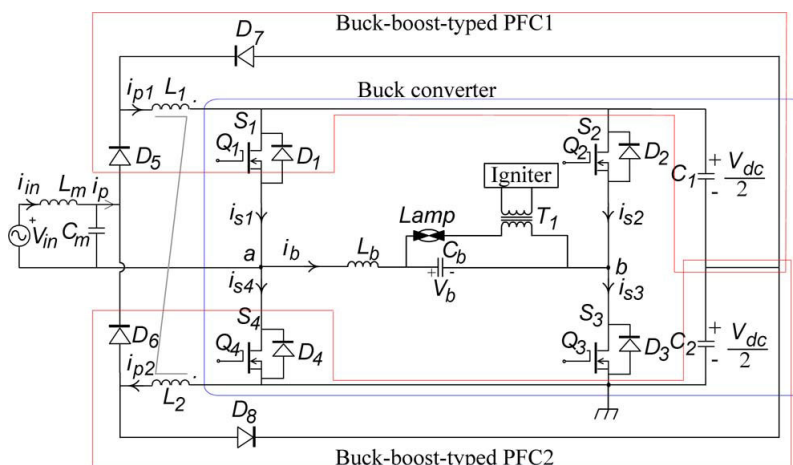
Buck-boost-typed PFC1

$D_7$

$i_{p1}$ $L_1$

Buck converter

$S_1$

$Q_1$ $D_1$

$D_5$

$S_2$

$Q_2$ $D_2$

Igniter

$C_1$ $+$ $-$ $\frac{V_{dc}}{2}$

$i_{in}$ $L_m$ $i_p$

$+$ $V_{in}$ $C_m$

$i_{s1}$

Lamp

$T_1$

$i_{s2}$

$C_b$

$a$ $i_b$ $L_b$

$+$ $-$ $V_b$

$b$

$i_{s4}$

$i_{s3}$

$S_4$

$S_3$

$D_6$

$Q_4$ $D_4$

$Q_3$ $D_3$

$C_2$ $+$ $-$ $\frac{V_{dc}}{2}$

$i_{p2}$

$L_2$

$D_8$

Buck-boost-typed PFC2